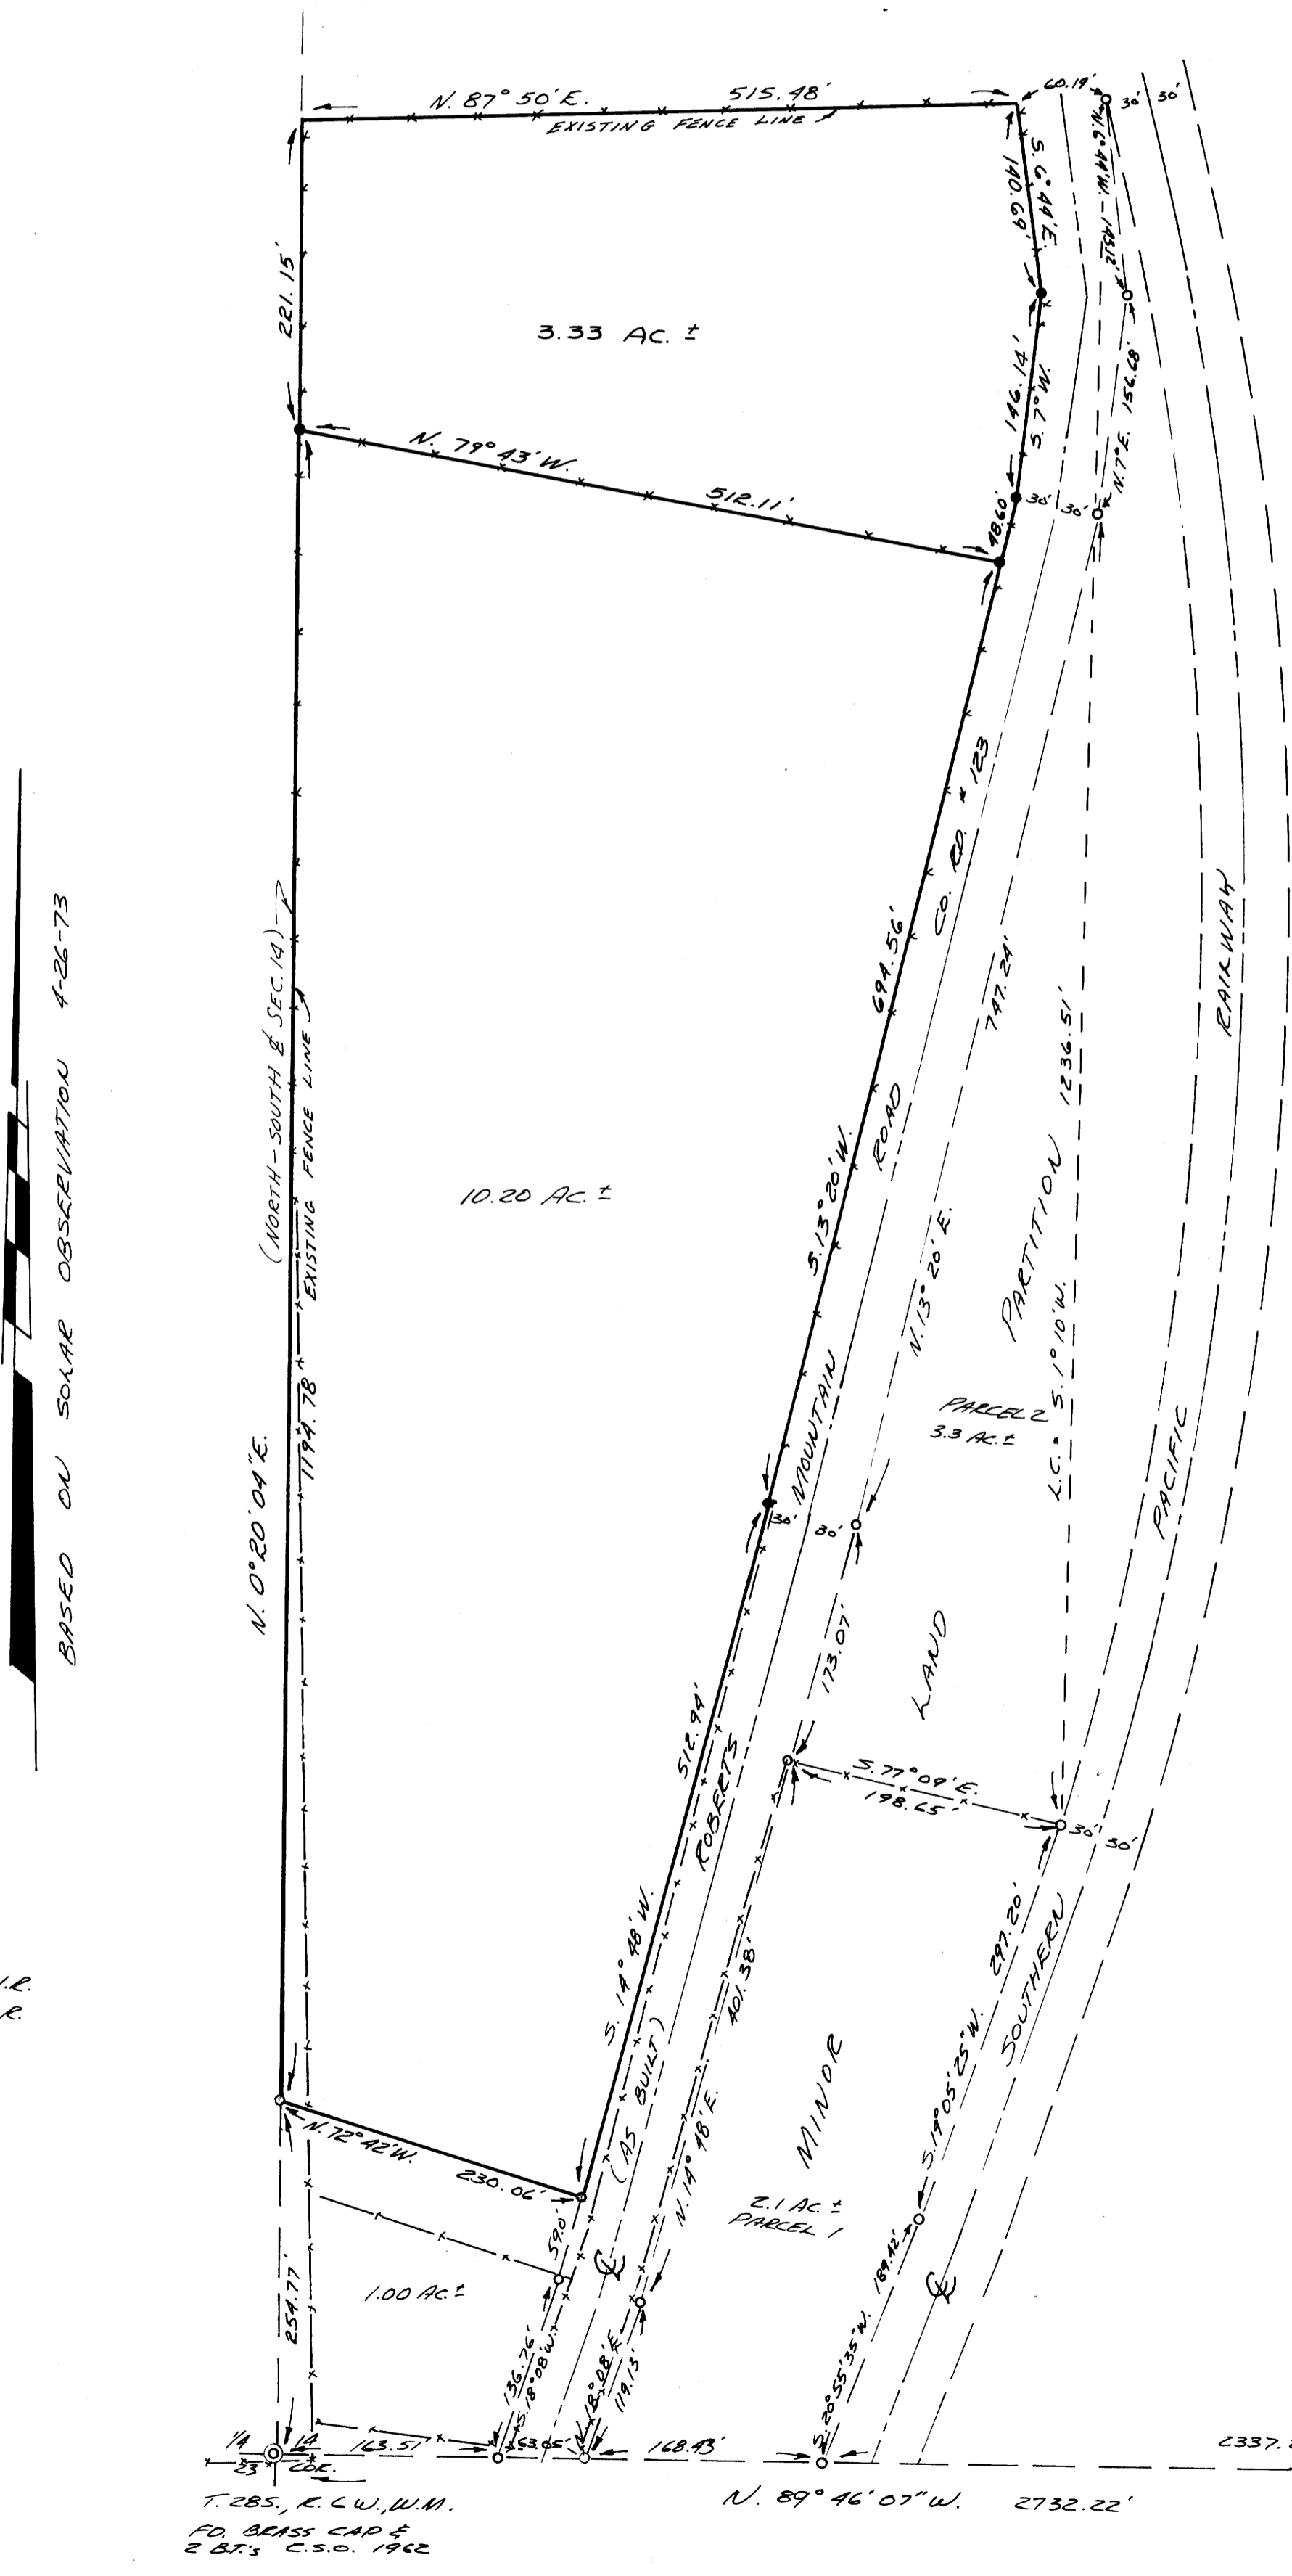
N. 87° 50' E. 515.48'
EXISTING FENCE LINE
60.19'
30' 30'
S. 6°44' E. 140.69'
N. 6°44' W. 145.16'
221.15'
3.33 AC. ±
146.14' S. 7° W.
N. 79° 43' W. 512.11'
48.60'
30' 30'
N. 7° E. 156.68'
BASED ON SOLAR OBSERVATION 4-26-73
(NORTH - SOUTH ℄ SEC. 14)
EXISTING FENCE LINE
N. 0°20'04" E. 1194.78
10.20 AC. ±
694.56'
S. 13°20' W.
CO. RD. # 123
MOUNTAIN ROAD
747.24'
N. 13° 20' E.
PARTITION 1236.51'
RAILWAY
PACIFIC
PARCEL 2 3.3 AC. ±
L.C. = S. 1° 10' W.
30'
30'
173.07'
LAND
512.94'
ROBERTS
S. 14° 48' W.
(AS BUILT)
S. 77° 09' E. 198.65'
30' 30'
401.38'
N. 14° 48' E.
MINOR
S. 19°05'25" W. 297.20'
SOUTHERN
N. 72° 42' W. 230.06'
59.0'
2.1 AC. ± PARCEL 1
℄
℄
1.00 AC. ±
254.77'
136.76'
S. 18° 08' W.
N. 18° 08' E. 119.13'
S. 20°55'35" W. 189.42'
1/4 23 14 COR.
163.51
63.05'
168.43'
2337.
T. 28S., R. 6W., W.M.
N. 89° 46' 07" W. 2732.22'
FD. BRASS CAP & 2 B.T.'s C.S.O. 1962
.R.
R.